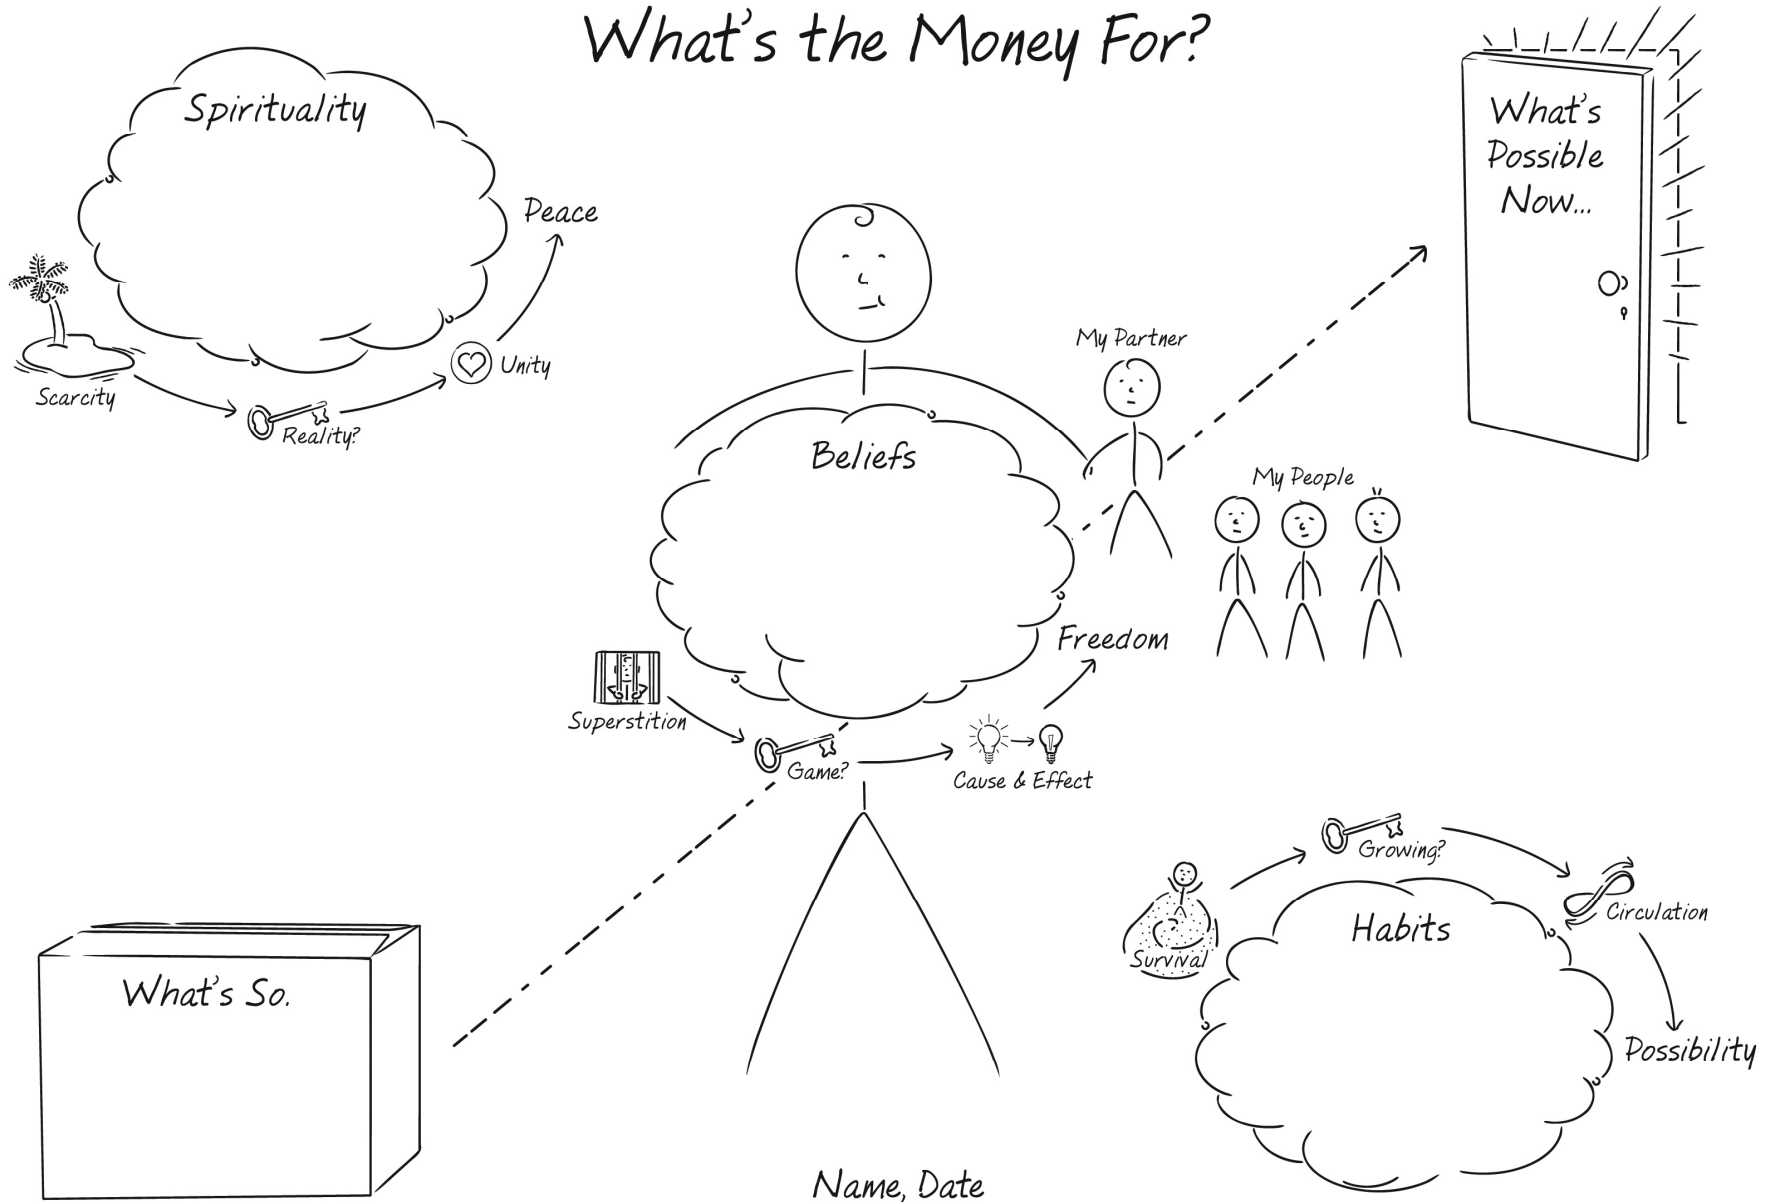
What's the Money For?

Spirituality

Peace

Scarcity

Reality?

Unity

What's Possible Now...

My Partner

Beliefs

My People

Freedom

Superstition

Game?

Cause & Effect

Growing?

Survival

Habits

Circulation

What's So.

Possibility

Name, Date